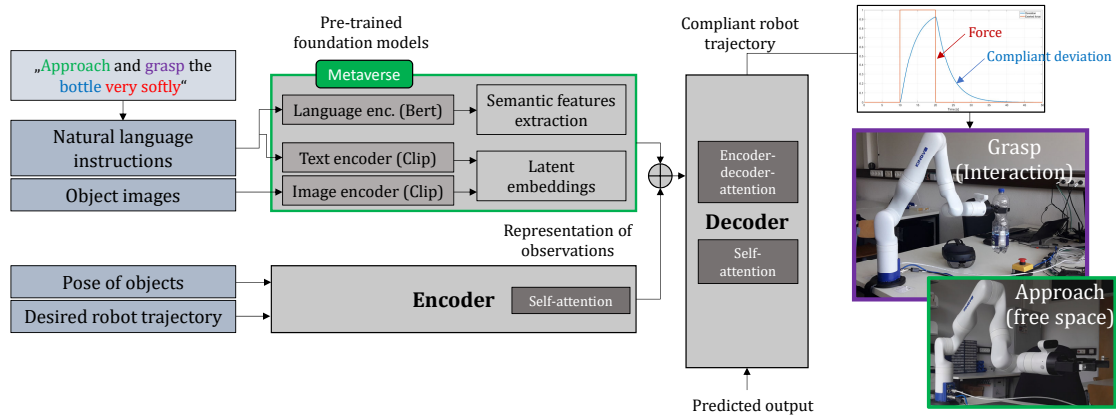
„Approach and grasp the bottle very softly“

Natural language instructions

Object images

Pre-trained foundation models

Metaverse

Language enc. (Bert)

Semantic features extraction

Text encoder (Clip)

Image encoder (Clip)

Latent embeddings

Representation of observations

Pose of objects

Desired robot trajectory

Encoder

Self-attention

Compliant robot trajectory

Encoder-decoder-attention

Decoder

Self-attention

Predicted output

Force

Compliant deviation

Grasp (Interaction)

Approach (free space)